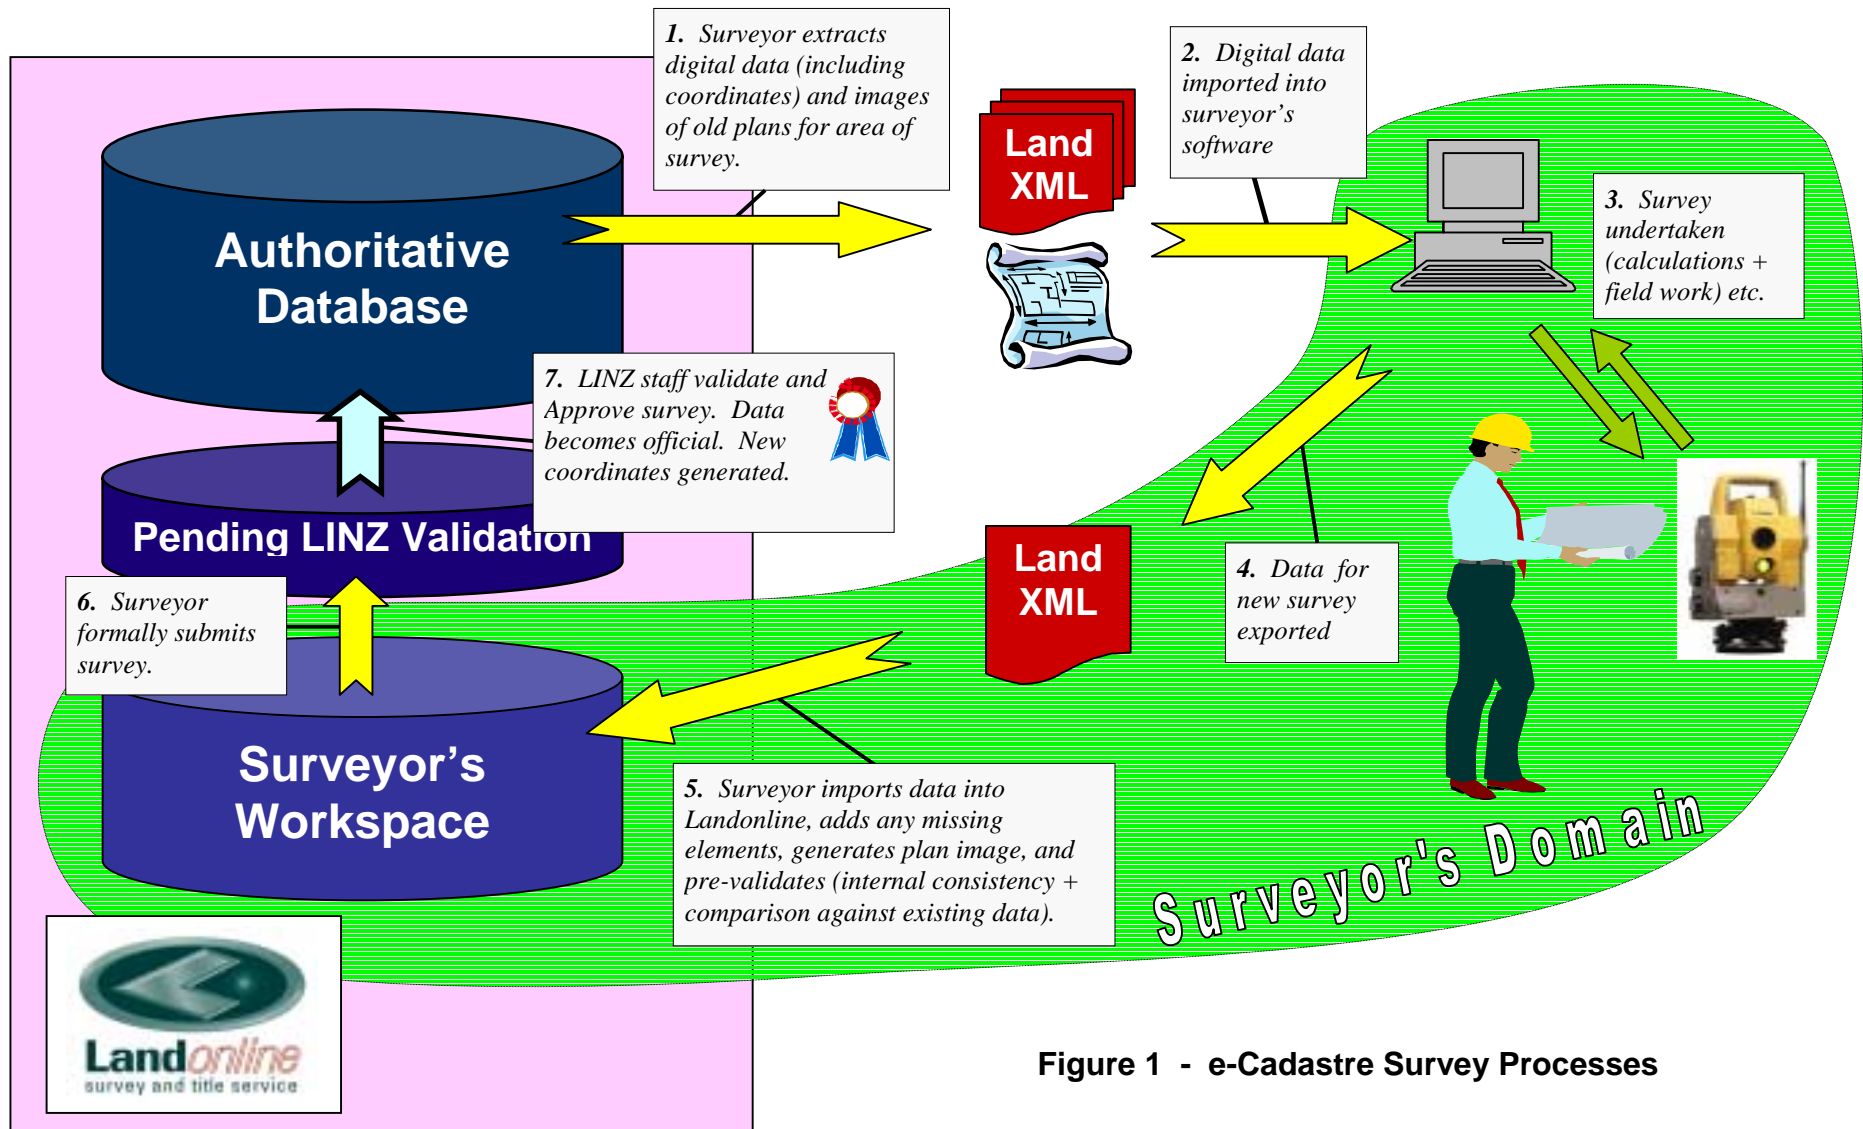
Authoritative Database

1. Surveyor extracts digital data (including coordinates) and images of old plans for area of survey.

Land XML

2. Digital data imported into surveyor's software

3. Survey undertaken (calculations + field work) etc.

7. LINZ staff validate and Approve survey. Data becomes official. New coordinates generated.

Pending LINZ Validation

6. Surveyor formally submits survey.

Land XML

4. Data for new survey exported

Surveyor's Workspace

5. Surveyor imports data into Landonline, adds any missing elements, generates plan image, and pre-validates (internal consistency + comparison against existing data).

Surveyor's Domain

Landonline
survey and title service

Figure 1 - e-Cadastre Survey Processes